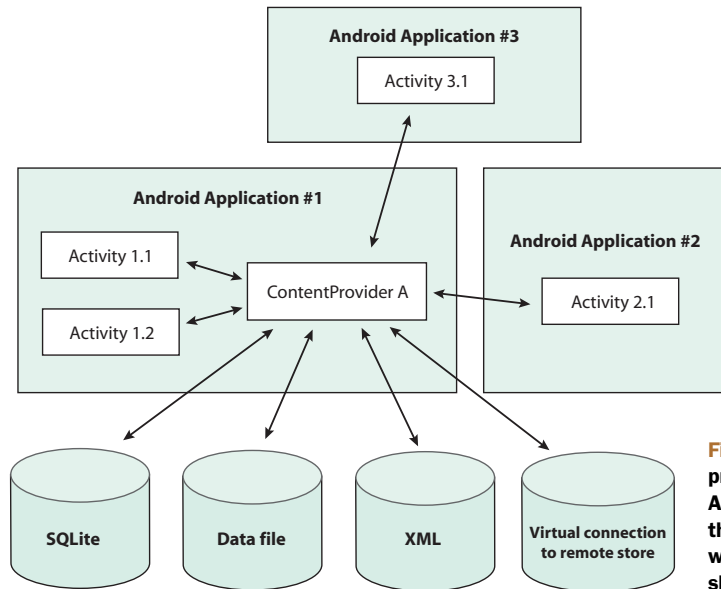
Android Application #3

Activity 3.1

Android Application #1

Activity 1.1

Activity 1.2

ContentProvider A

Android Application #2

Activity 2.1

SQLite

Data file

XML

Virtual connection to remote store

Fi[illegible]
p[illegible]
A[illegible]
th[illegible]
w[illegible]
sh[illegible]